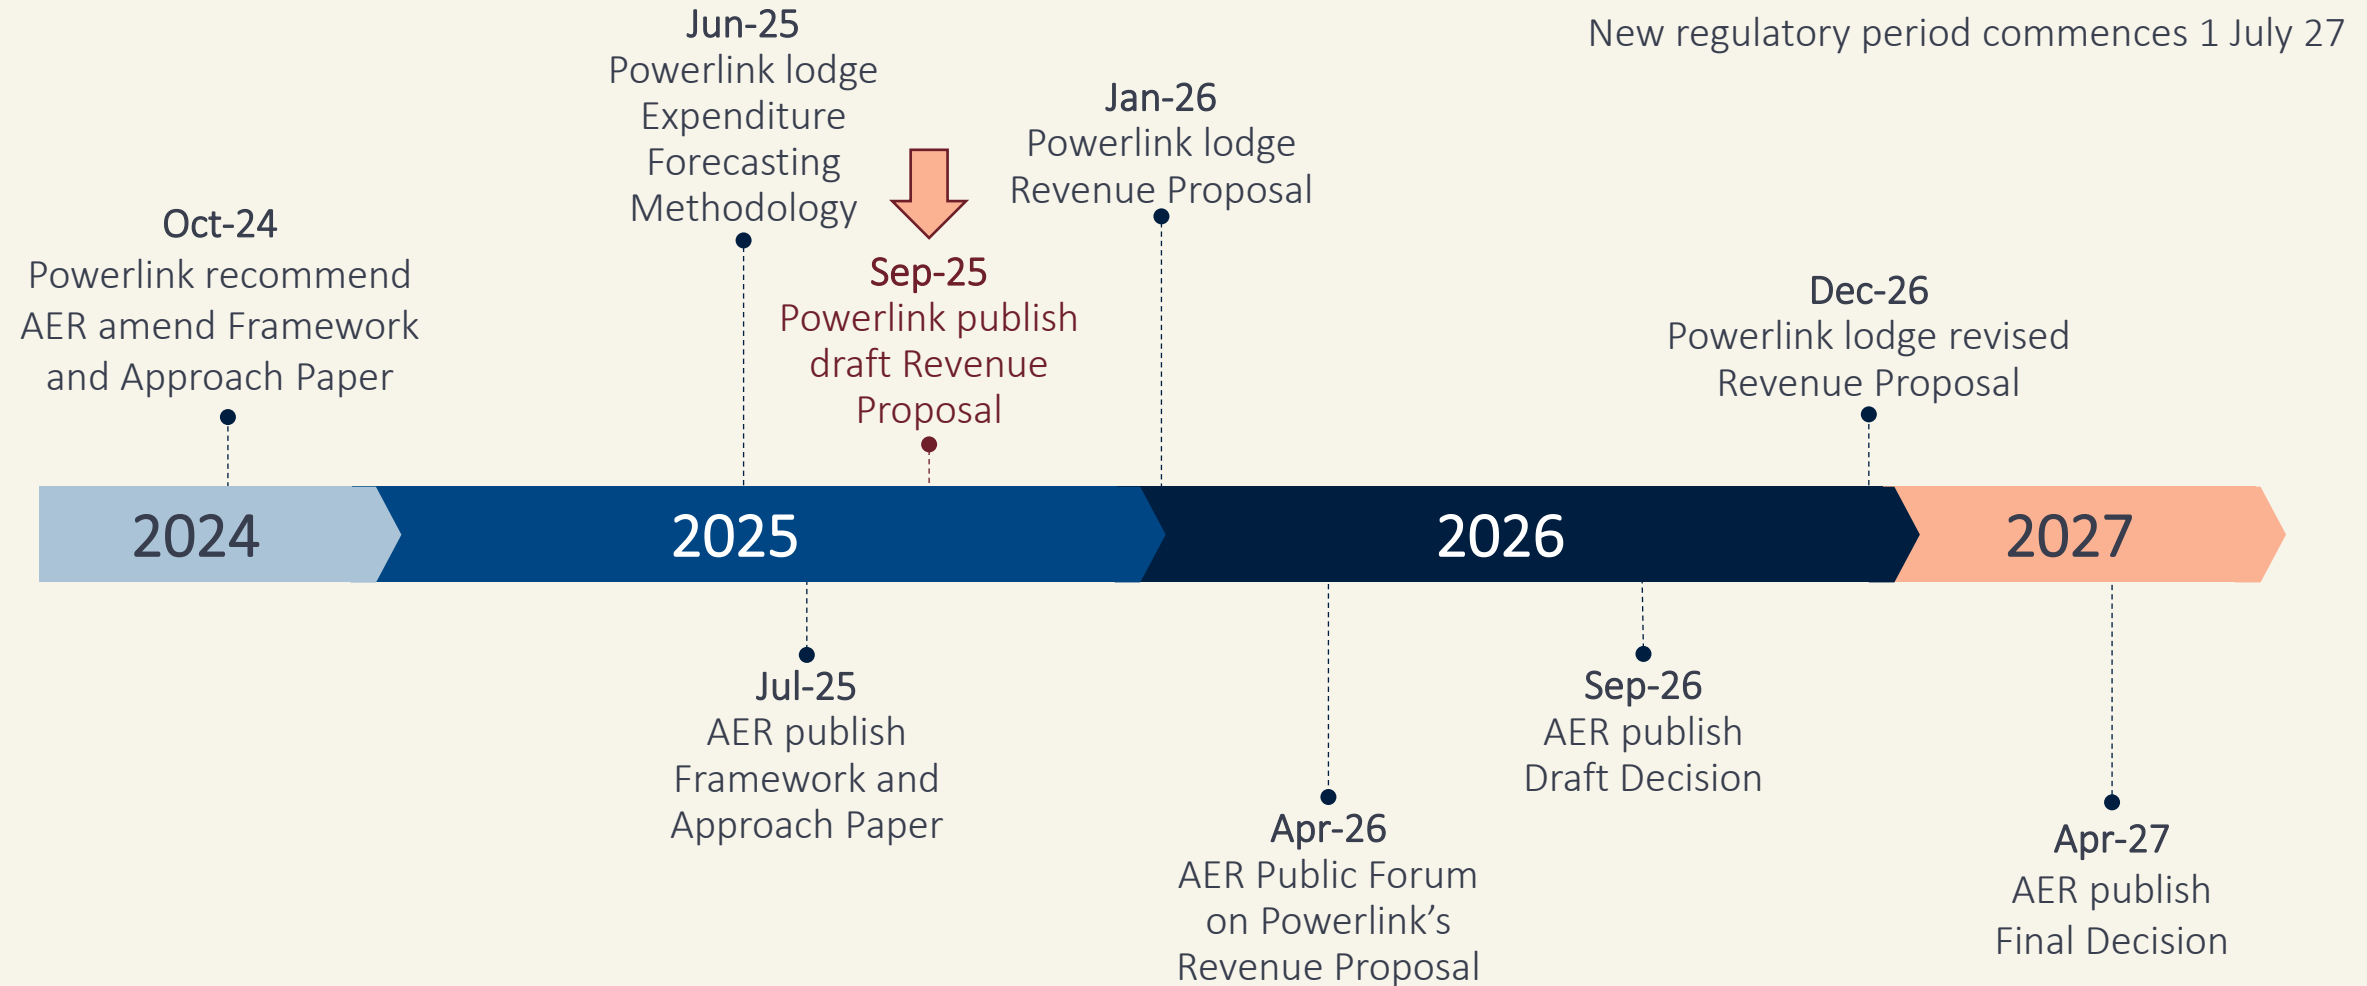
New regulatory period commences 1 July 27

Oct-24
Powerlink recommend AER amend Framework and Approach Paper

Jun-25
Powerlink lodge Expenditure Forecasting Methodology

Sep-25
Powerlink publish draft Revenue Proposal

Jan-26
Powerlink lodge Revenue Proposal

Dec-26
Powerlink lodge revised Revenue Proposal

2024

2025

2026

2027

Jul-25
AER publish Framework and Approach Paper

Apr-26
AER Public Forum on Powerlink's Revenue Proposal

Sep-26
AER publish Draft Decision

Apr-27
AER publish Final Decision